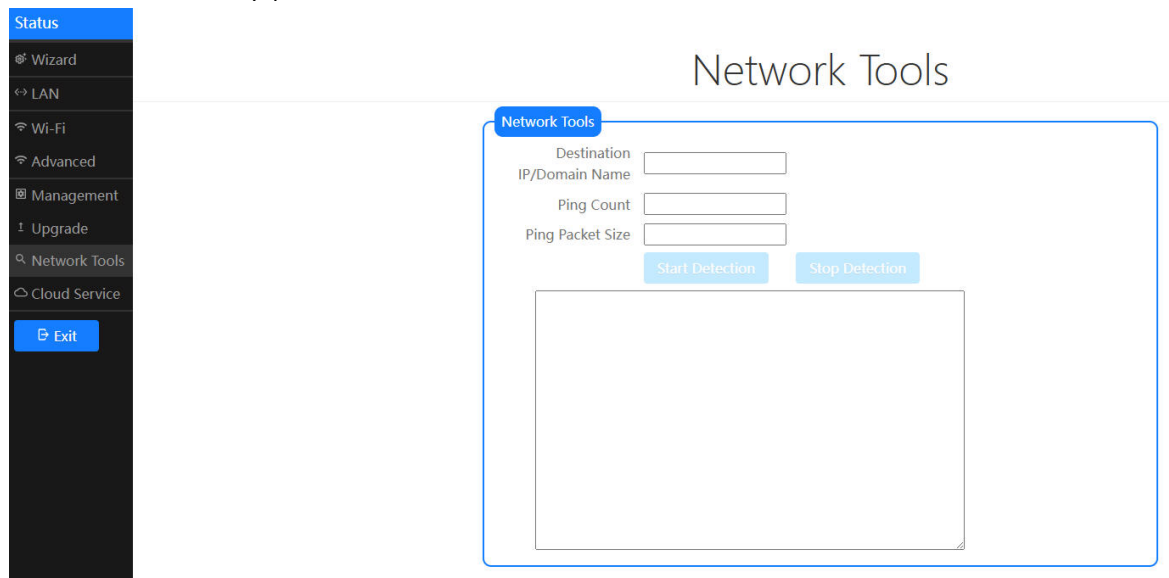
Status
Wizard
LAN
Wi-Fi
Advanced
Management
Upgrade
Network Tools
Cloud Service
Exit

Network Tools

Network Tools
Destination IP/Domain Name
Ping Count
Ping Packet Size
Start Detection
Stop Detection